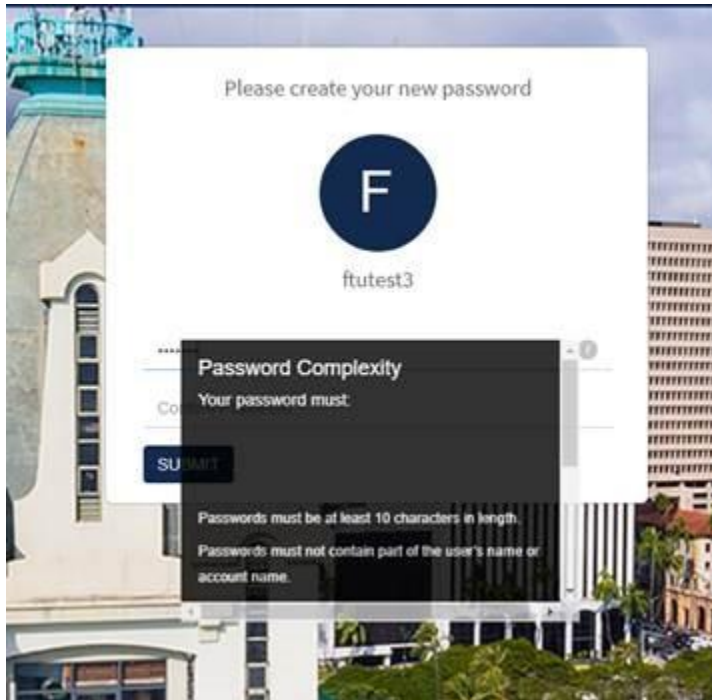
Please create your new password

F

ftutest3

•••••••

Co

SUBMIT

Password Complexity

Your password must:

Passwords must be at least 10 characters in length.

Passwords must not contain part of the user's name or account name.